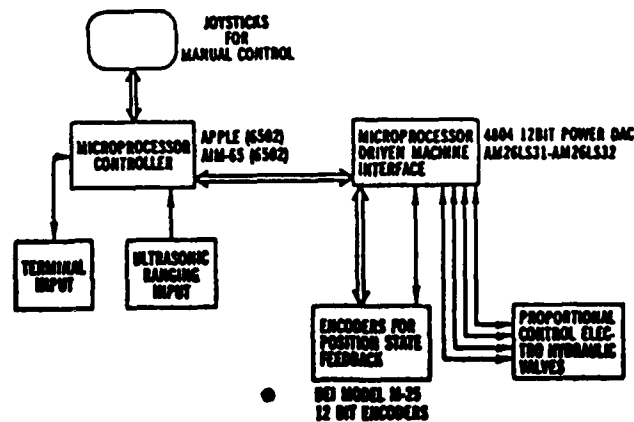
JOYSTICKS FOR MANUAL CONTROL

MICROPROCESSOR CONTROLLER

APPLE (6502)
AIM-65 (6502)

MICROPROCESSOR DRIVEN MACHINE INTERFACE

4804 12BIT POWER DAC
AM26LS31-AM26LS32

TERMINAL INPUT

ULTRASONIC RANGING INPUT

ENCODERS FOR POSITION STATE FEEDBACK

PROPORTIONAL CONTROL ELECTRO HYDRAULIC VALVES

BEI MODEL M-25
12 BIT ENCODERS